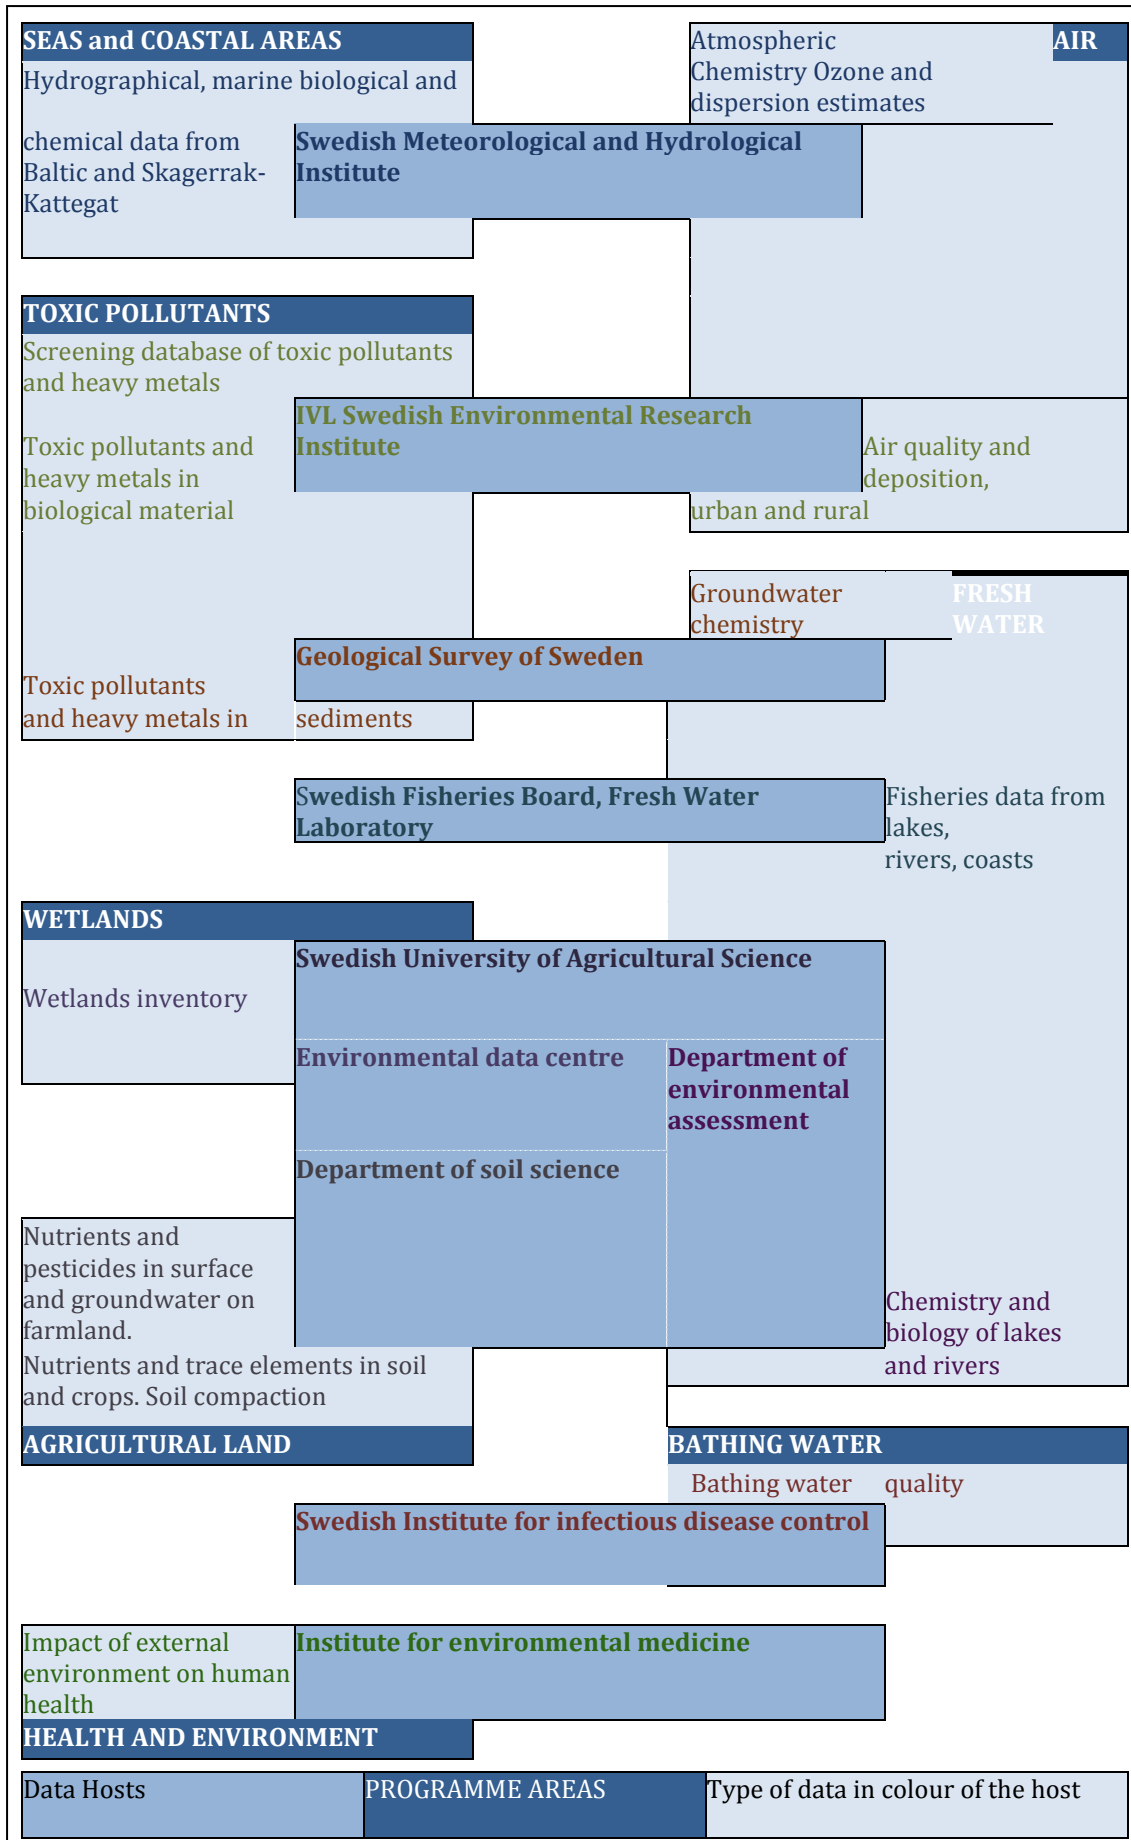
SEAS and COASTAL AREAS

Hydrographical, marine biological and chemical data from Baltic and Skagerrak-Kattegat

Atmospheric Chemistry Ozone and dispersion estimates

AIR

Swedish Meteorological and Hydrological Institute

TOXIC POLLUTANTS

Screening database of toxic pollutants and heavy metals

IVL Swedish Environmental Research Institute

Toxic pollutants and heavy metals in biological material

Air quality and deposition, urban and rural

Groundwater chemistry

FRESH WATER

Geological Survey of Sweden

Toxic pollutants and heavy metals in sediments

Swedish Fisheries Board, Fresh Water Laboratory

Fisheries data from lakes, rivers, coasts

WETLANDS

Swedish University of Agricultural Science

Wetlands inventory

Environmental data centre

Department of environmental assessment

Department of soil science

Nutrients and pesticides in surface and groundwater on farmland.

Nutrients and trace elements in soil and crops. Soil compaction

Chemistry and biology of lakes and rivers

AGRICULTURAL LAND

BATHING WATER

Bathing water quality

Swedish Institute for infectious disease control

Impact of external environment on human health

Institute for environmental medicine

HEALTH AND ENVIRONMENT

| Data Hosts | PROGRAMME AREAS | Type of data in colour of the host |
|---|---|---|